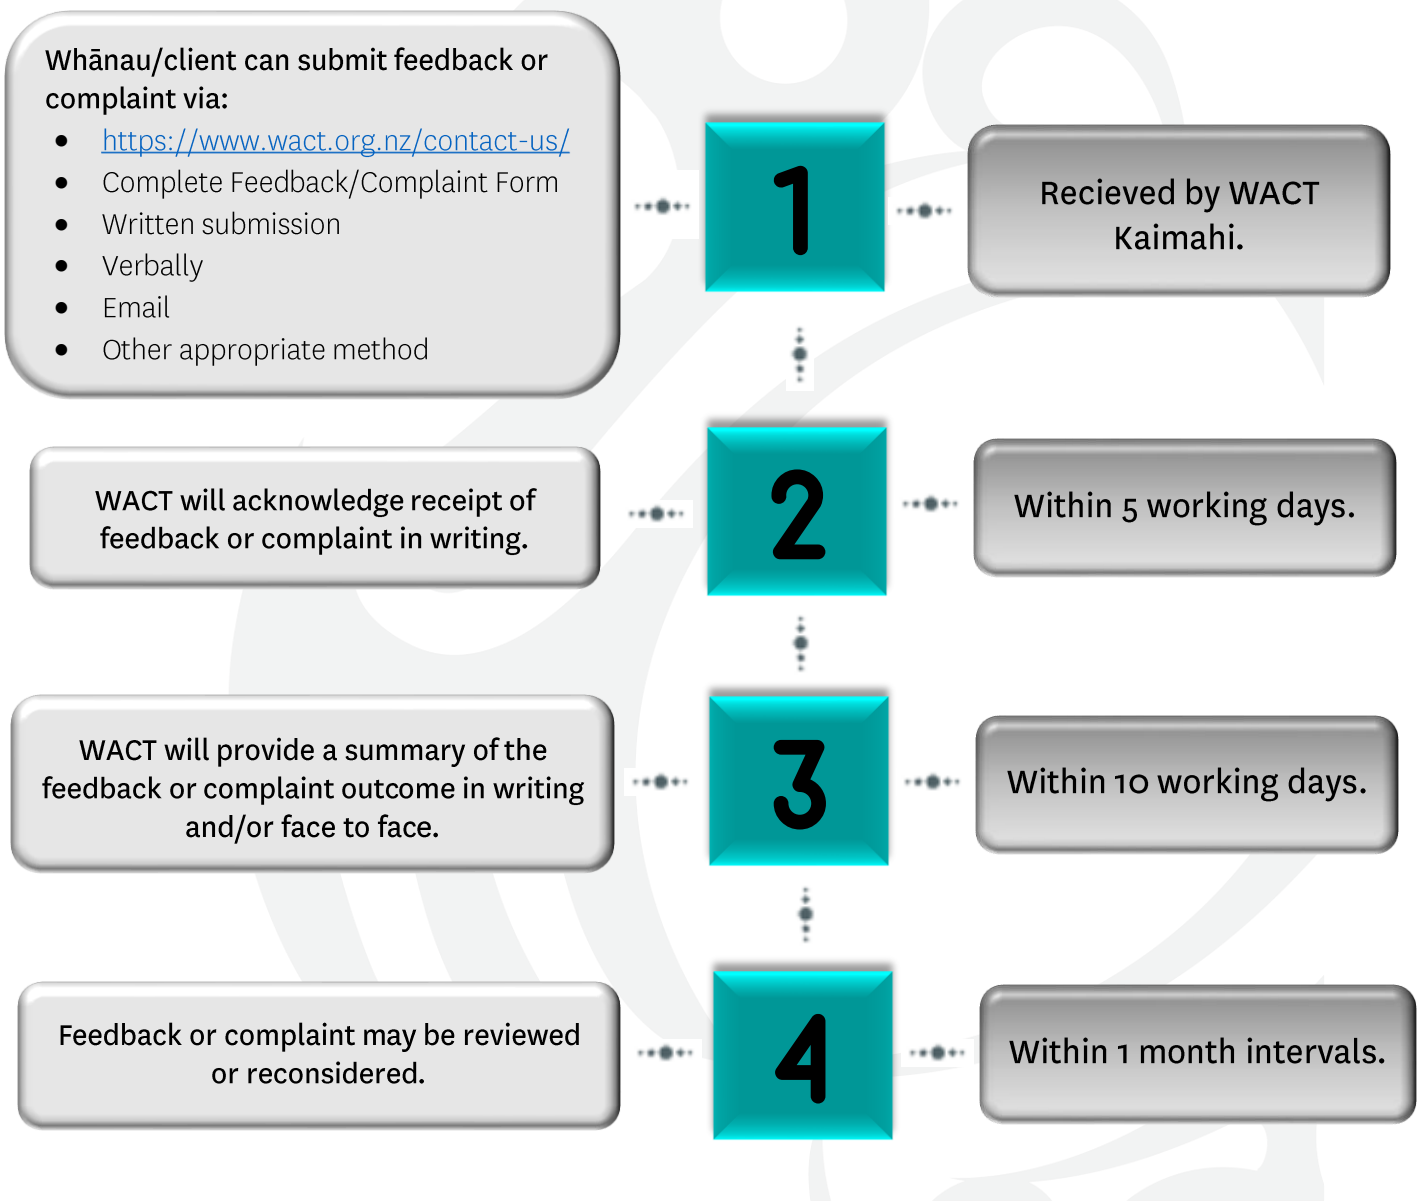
Whānau/client can submit feedback or complaint via:
- https://www.wact.org.nz/contact-us/
- Complete Feedback/Complaint Form
- Written submission
- Verbally
- Email
- Other appropriate method

1

Recieved by WACT Kaimahi.

WACT will acknowledge receipt of feedback or complaint in writing.

2

Within 5 working days.

WACT will provide a summary of the feedback or complaint outcome in writing and/or face to face.

3

Within 10 working days.

Feedback or complaint may be reviewed or reconsidered.

4

Within 1 month intervals.